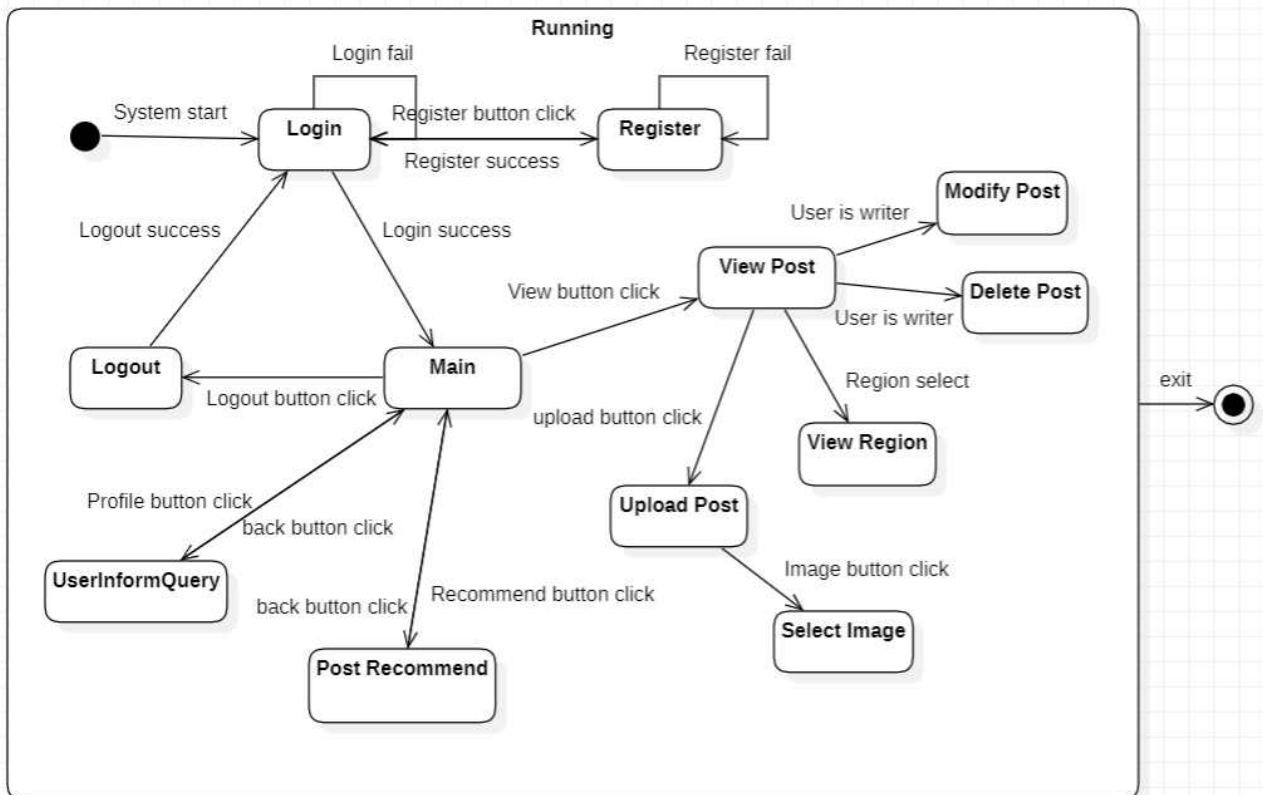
Running

Login fail

Register fail

System start

Login

Register button click

Register

Register success

Modify Post

User is writer

Logout success

Login success

View Post

View button click

Delete Post

User is writer

Logout

Main

Region select

Logout button click

exit

upload button click

View Region

Profile button click

Upload Post

back button click

Image button click

UserInformQuery

back button click

Recommend button click

Select Image

Post Recommend